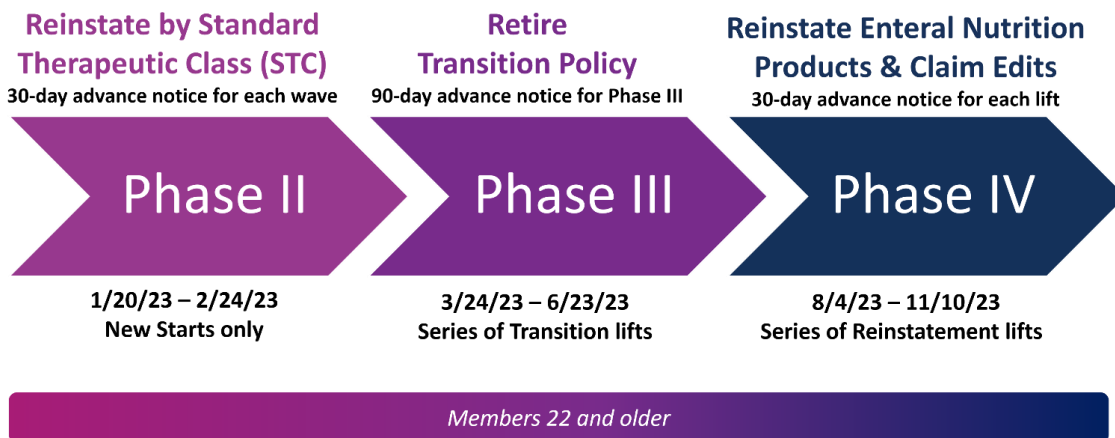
Reinstate by Standard Therapeutic Class (STC)
30-day advance notice for each wave

Phase II

1/20/23 – 2/24/23
New Starts only

Retire Transition Policy
90-day advance notice for Phase III

Phase III

3/24/23 – 6/23/23
Series of Transition lifts

Reinstate Enteral Nutrition Products & Claim Edits
30-day advance notice for each lift

Phase IV

8/4/23 – 11/10/23
Series of Reinstatement lifts

Members 22 and older